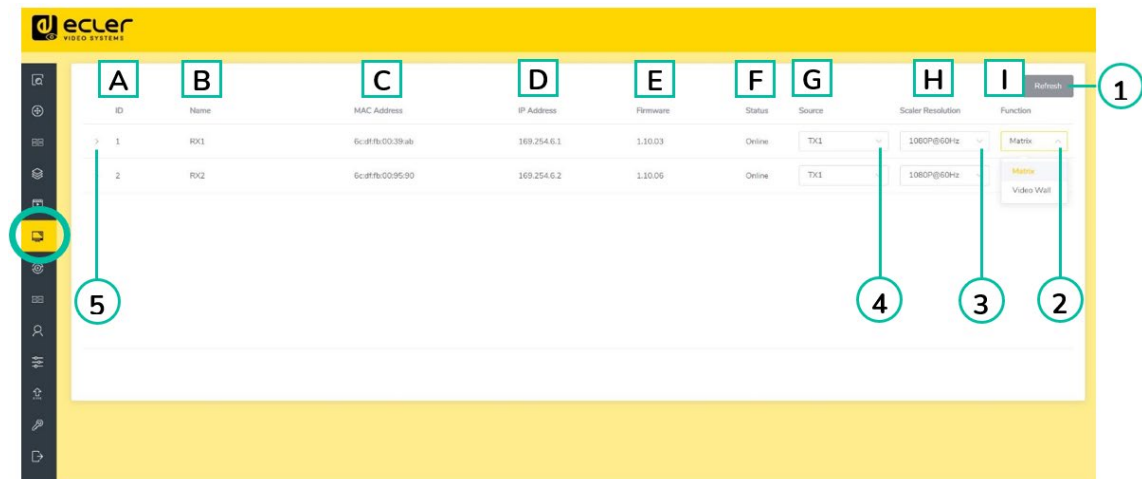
ecler VIDEO SYSTEMS

A B C D E F G H I

Refresh 1

| ID | Name | MAC Address | IP Address | Firmware | Status | Source | Scaler Resolution | Function |
|---|---|---|---|---|---|---|---|---|
| 1 | RX1 | 6c:df:fb:00:39:ab | 169.254.6.1 | 1.10.03 | Online | TX1 | 1080P@60Hz | Matrix |
| 2 | RX2 | 6c:df:fb:00:95:90 | 169.254.6.2 | 1.10.06 | Online | TX1 | 1080P@60Hz | |

Matrix
Video Wall

5 4 3 2